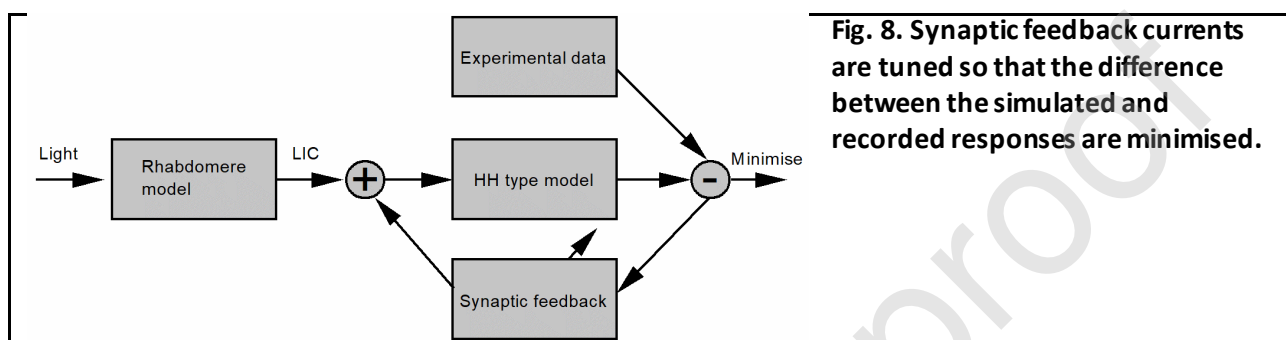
Experimental data

Light

Rhabdomere model

LIC

+

HH type model

-

Minimise

Synaptic feedback

**Fig. 8. Synaptic feedback currents are tuned so that the difference between the simulated and recorded responses are minimised.**

proof